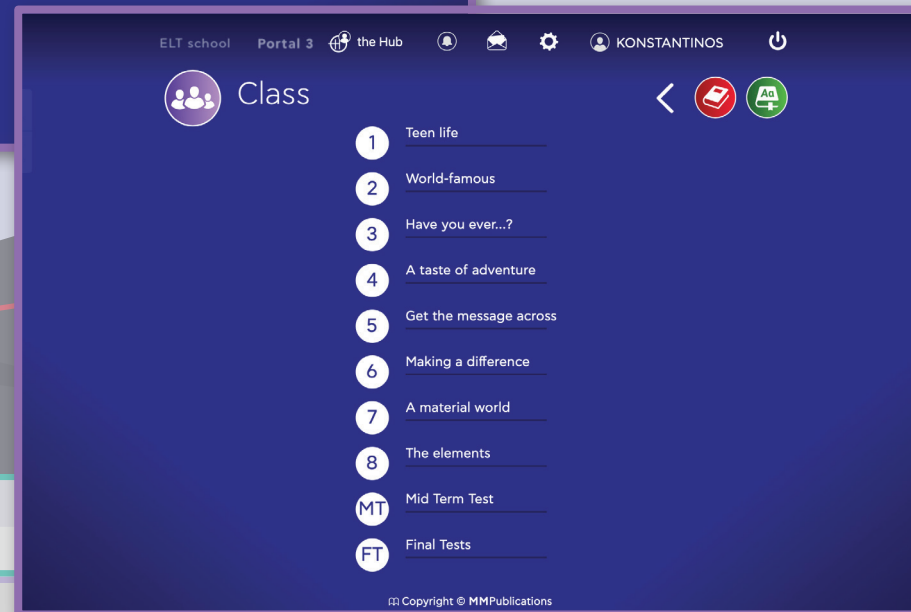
ELT school Portal 3 the Hub KONSTANTINOS

Class

Aa

1 Teen life
2 World-famous
3 Have you ever...?
4 A taste of adventure
5 Get the message across
6 Making a difference
7 A material world
8 The elements
MT Mid Term Test
FT Final Tests

Copyright © MMPublications